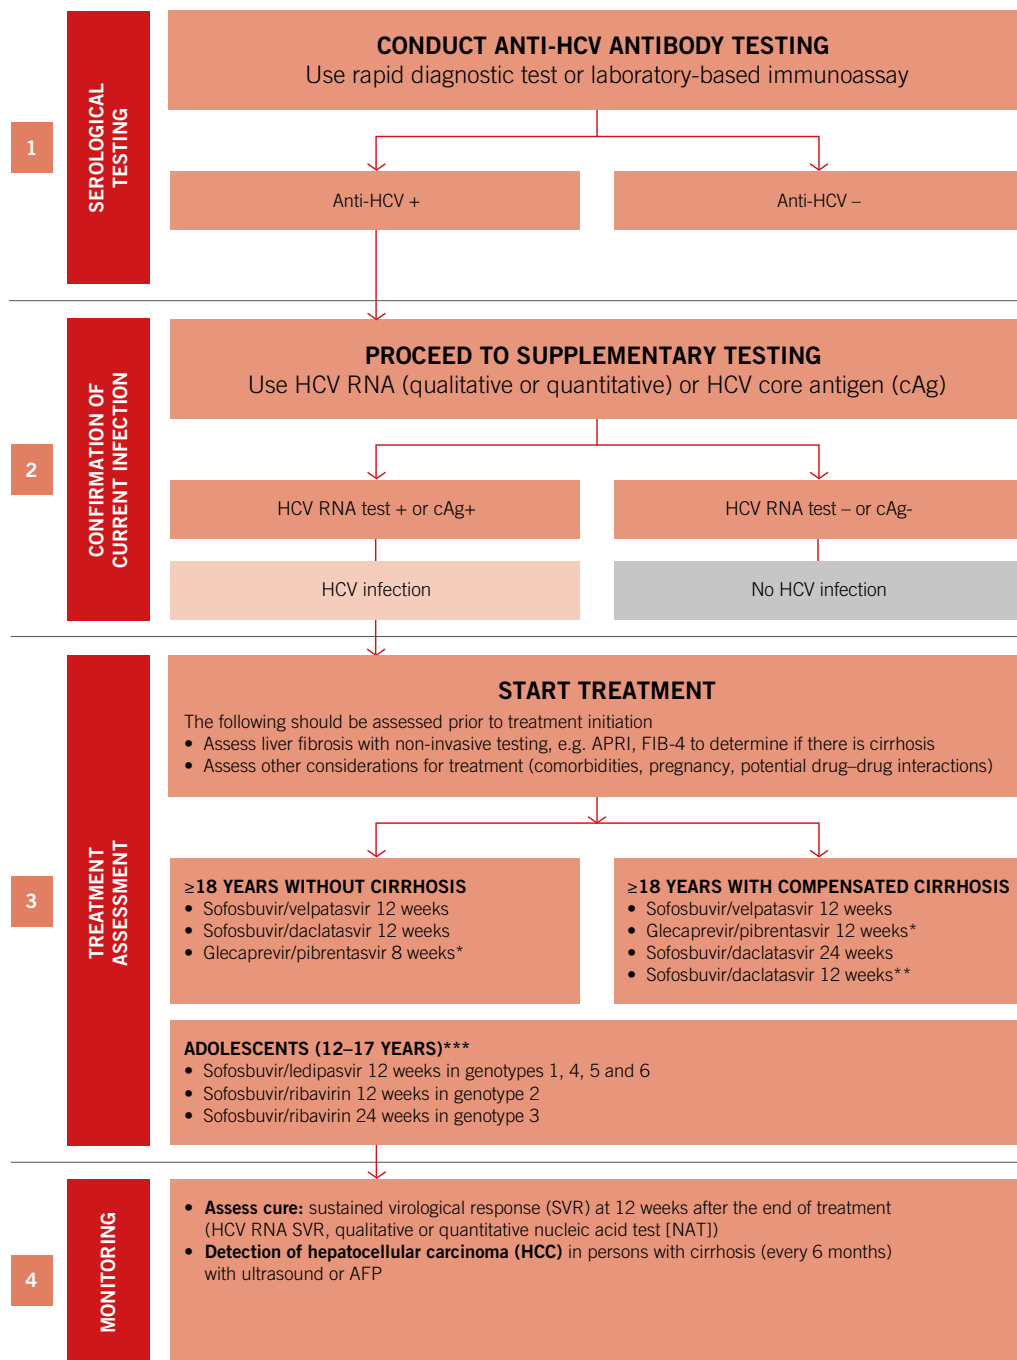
1

SEROLOGICAL TESTING

CONDUCT ANTI-HCV ANTIBODY TESTING
Use rapid diagnostic test or laboratory-based immunoassay

Anti-HCV +

Anti-HCV –

2

CONFIRMATION OF CURRENT INFECTION

PROCEED TO SUPPLEMENTARY TESTING
Use HCV RNA (qualitative or quantitative) or HCV core antigen (cAg)

HCV RNA test + or cAg+

HCV RNA test – or cAg-

HCV infection

No HCV infection

3

TREATMENT ASSESSMENT

START TREATMENT
The following should be assessed prior to treatment initiation
• Assess liver fibrosis with non-invasive testing, e.g. APRI, FIB-4 to determine if there is cirrhosis
• Assess other considerations for treatment (comorbidities, pregnancy, potential drug–drug interactions)

≥18 YEARS WITHOUT CIRRHOSIS
• Sofosbuvir/velpatasvir 12 weeks
• Sofosbuvir/daclatasvir 12 weeks
• Glecaprevir/pibrentasvir 8 weeks*

≥18 YEARS WITH COMPENSATED CIRRHOSIS
• Sofosbuvir/velpatasvir 12 weeks
• Glecaprevir/pibrentasvir 12 weeks*
• Sofosbuvir/daclatasvir 24 weeks
• Sofosbuvir/daclatasvir 12 weeks**

ADOLESCENTS (12–17 YEARS)***
• Sofosbuvir/ledipasvir 12 weeks in genotypes 1, 4, 5 and 6
• Sofosbuvir/ribavirin 12 weeks in genotype 2
• Sofosbuvir/ribavirin 24 weeks in genotype 3

4

MONITORING

• Assess cure: sustained virological response (SVR) at 12 weeks after the end of treatment (HCV RNA SVR, qualitative or quantitative nucleic acid test [NAT])
• Detection of hepatocellular carcinoma (HCC) in persons with cirrhosis (every 6 months) with ultrasound or AFP